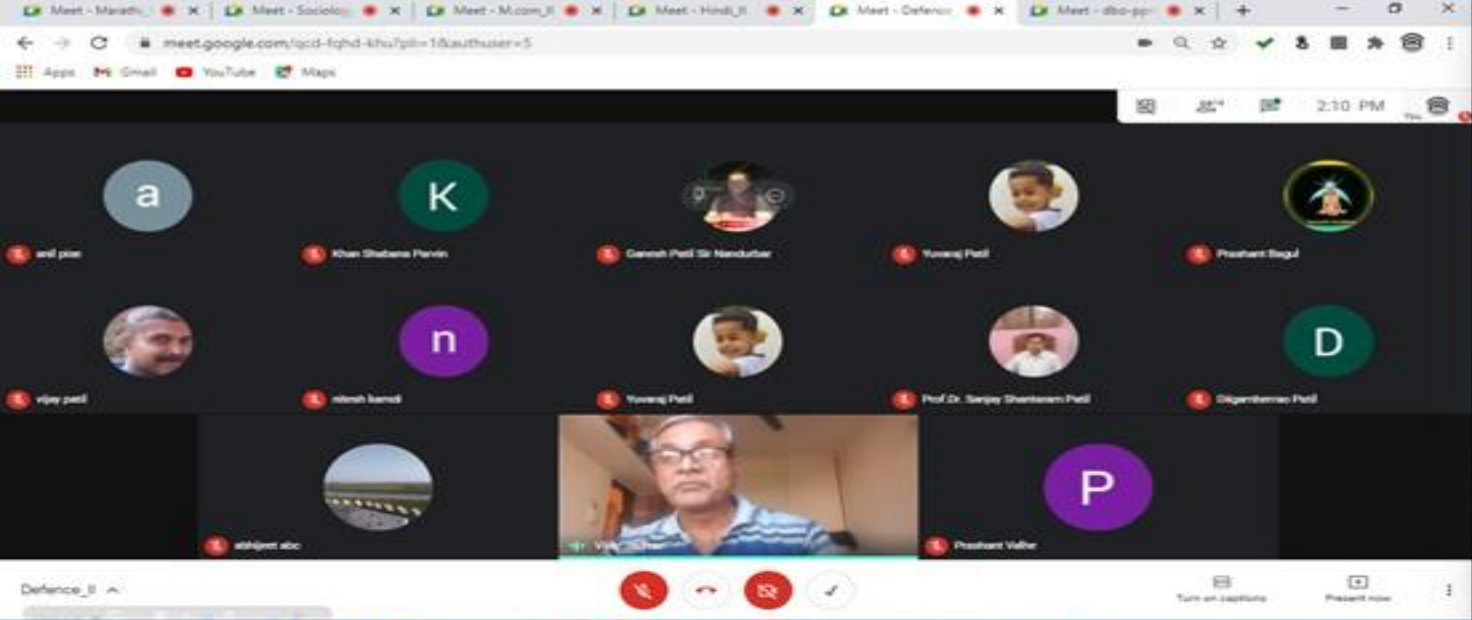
Meet - Marath | Meet - Sociolo | Meet - M.com_II | Meet - Hindi_II | Meet - Defenc | Meet - dbo-pp

meet.google.com/qcd-fqhd-khu?pli=1&authuser=5

Apps Gmail YouTube Maps

2:10 PM

a
anil pise

K
Khan Shabana Parvin

Ganesh Patil Sir Nandurbar

Yuvaraj Patil

Prashant Bagul

vijay patil

n
nitesh bamdi

Yuvaraj Patil

Prof.Dr. Sanjay Shantaram Patil

D
Digambarrao Patil

abhijeet abc

Vijay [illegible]

P
Prashant Valhe

Defence_II

Turn on captions

Present now